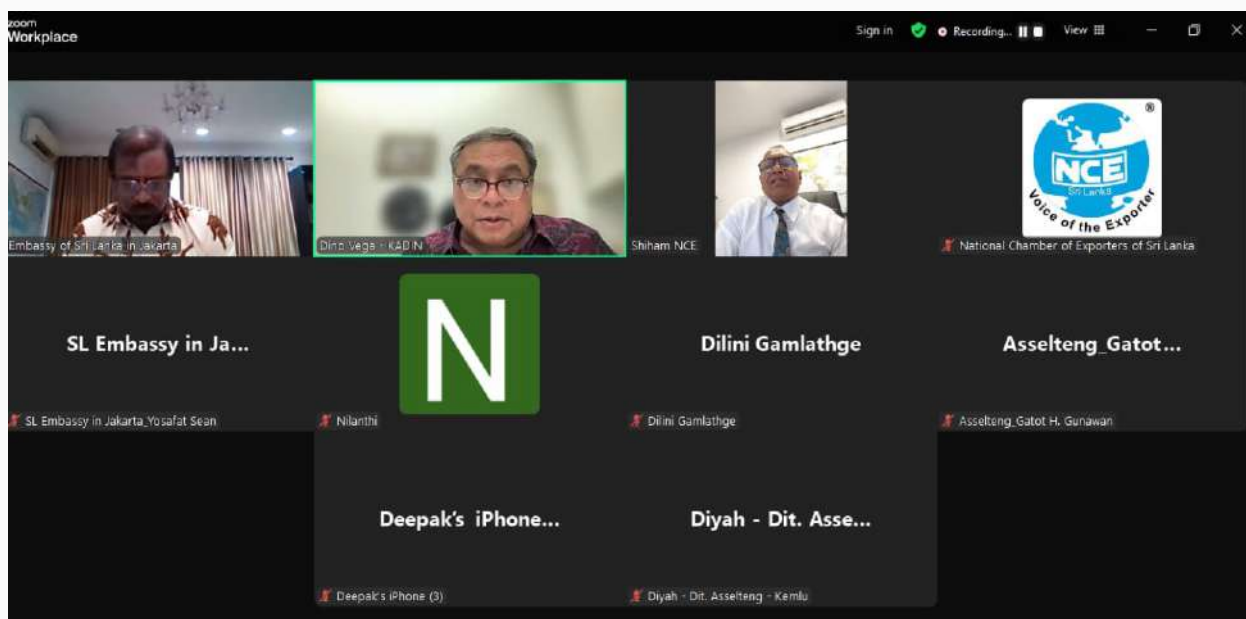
zoom
Workplace

Sign in
Recording...
View

Embassy of Sri Lanka in Jakarta

Dino Vega - KADIN

Shiham NCE

NCE
Sri Lanka
Voice of the Exporter

National Chamber of Exporters of Sri Lanka

SL Embassy in Ja...

SL Embassy in Jakarta_Yosafat Sean

N

Nilanthi

Dilini Gamlathge

Dilini Gamlathge

Asselteng_Gatot...

Asselteng_Gatot H. Gunawan

Deepak's iPhone...

Deepak's iPhone (3)

Diyah - Dit. Asse...

Diyah - Dit. Asselteng - Kemlu